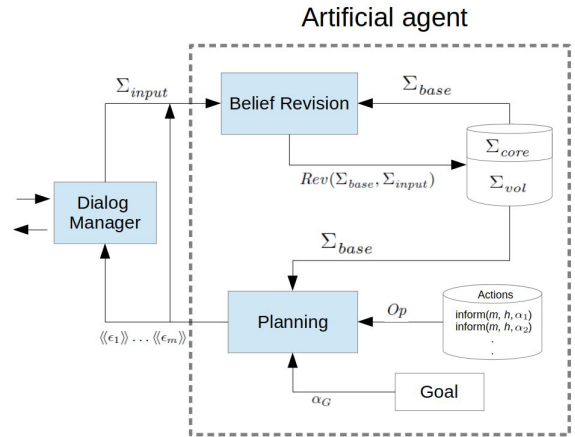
Artificial agent

$\Sigma_{input}$

Belief Revision

$\Sigma_{base}$

$\Sigma_{core}$

$Rev(\Sigma_{base}, \Sigma_{input})$

$\Sigma_{vol}$

Dialog Manager

$\Sigma_{base}$

Actions

inform($m$, $h$, $\alpha_1$)
inform($m$, $h$, $\alpha_2$)
.
.
.

$Op$

Planning

$\langle\langle \epsilon_1 \rangle\rangle \dots \langle\langle \epsilon_m \rangle\rangle$

$\alpha_G$

Goal